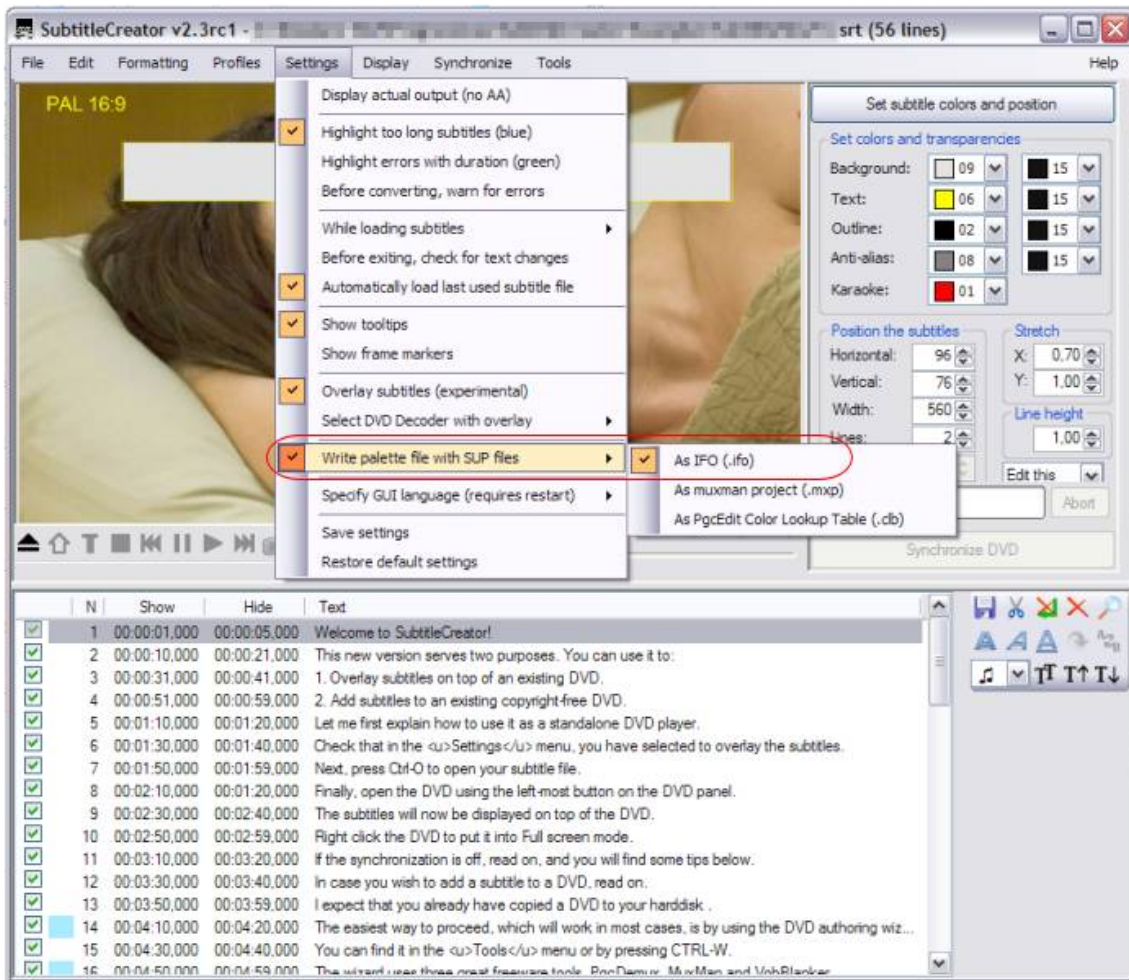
SubtitleCreator v2.3rc1 - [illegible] srt (56 lines)

File Edit Formatting Profiles Settings Display Synchronize Tools Help

PAL 16:9

Display actual output (no AA)
Highlight too long subtitles (blue)
Highlight errors with duration (green)
Before converting, warn for errors
While loading subtitles
Before exiting, check for text changes
Automatically load last used subtitle file
Show tooltips
Show frame markers
Overlay subtitles (experimental)
Select DVD Decoder with overlay
Write palette file with SUP files
Specify GUI language (requires restart)
Save settings
Restore default settings

As IFO (.ifo)
As muxman project (.mxp)
As PgcEdit Color Lookup Table (.clb)

Set subtitle colors and position

Set colors and transparencies
Background: 09 15
Text: 06 15
Outline: 02 15
Anti-alias: 08 15
Karaoke: 01

Position the subtitles
Horizontal: 96
Vertical: 76
Width: 560
Lines: 2

Stretch
X: 0,70
Y: 1,00

Line height
1,00

Edit this
Abort
Synchronize DVD

| N | Show | Hide | Text |
|---|---|---|---|
| 1 | 00:00:01,000 | 00:00:05,000 | Welcome to SubtitleCreator! |
| 2 | 00:00:10,000 | 00:00:21,000 | This new version serves two purposes. You can use it to: |
| 3 | 00:00:31,000 | 00:00:41,000 | 1. Overlay subtitles on top of an existing DVD. |
| 4 | 00:00:51,000 | 00:00:59,000 | 2. Add subtitles to an existing copyright-free DVD. |
| 5 | 00:01:10,000 | 00:01:20,000 | Let me first explain how to use it as a standalone DVD player. |
| 6 | 00:01:30,000 | 00:01:40,000 | Check that in the <u>Settings</u> menu, you have selected to overlay the subtitles. |
| 7 | 00:01:50,000 | 00:01:59,000 | Next, press Ctrl-O to open your subtitle file. |
| 8 | 00:02:10,000 | 00:01:20,000 | Finally, open the DVD using the left-most button on the DVD panel. |
| 9 | 00:02:30,000 | 00:02:40,000 | The subtitles will now be displayed on top of the DVD. |
| 10 | 00:02:50,000 | 00:02:59,000 | Right click the DVD to put it into Full screen mode. |
| 11 | 00:03:10,000 | 00:03:20,000 | If the synchronization is off, read on, and you will find some tips below. |
| 12 | 00:03:30,000 | 00:03:40,000 | In case you wish to add a subtitle to a DVD, read on. |
| 13 | 00:03:50,000 | 00:03:59,000 | I expect that you already have copied a DVD to your harddisk . |
| 14 | 00:04:10,000 | 00:04:20,000 | The easiest way to proceed, which will work in most cases, is by using the DVD authoring wiz... |
| 15 | 00:04:30,000 | 00:04:40,000 | You can find it in the <u>Tools</u> menu or by pressing CTRL-W. |
| 16 | 00:04:50,000 | 00:04:59,000 | The wizard uses three great freeware tools, PgcDemux, MuxMan and VobBlanker |